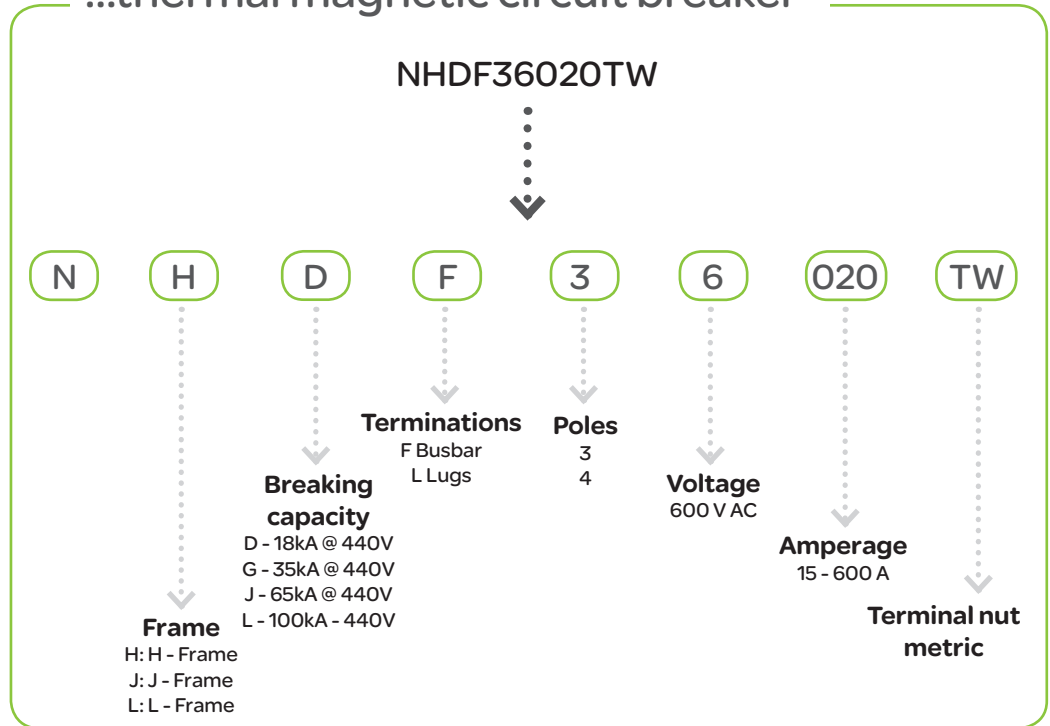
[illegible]thermal magnetic circuit breaker

NHDF36020TW

N H D F 3 6 020 TW

Terminations
F Busbar
L Lugs

Poles
3
4

Breaking capacity
D - 18kA @ 440V
G - 35kA @ 440V
J - 65kA @ 440V
L - 100kA - 440V

Voltage
600 V AC

Amperage
15 - 600 A

Frame
H: H - Frame
J: J - Frame
L: L - Frame

Terminal nut metric